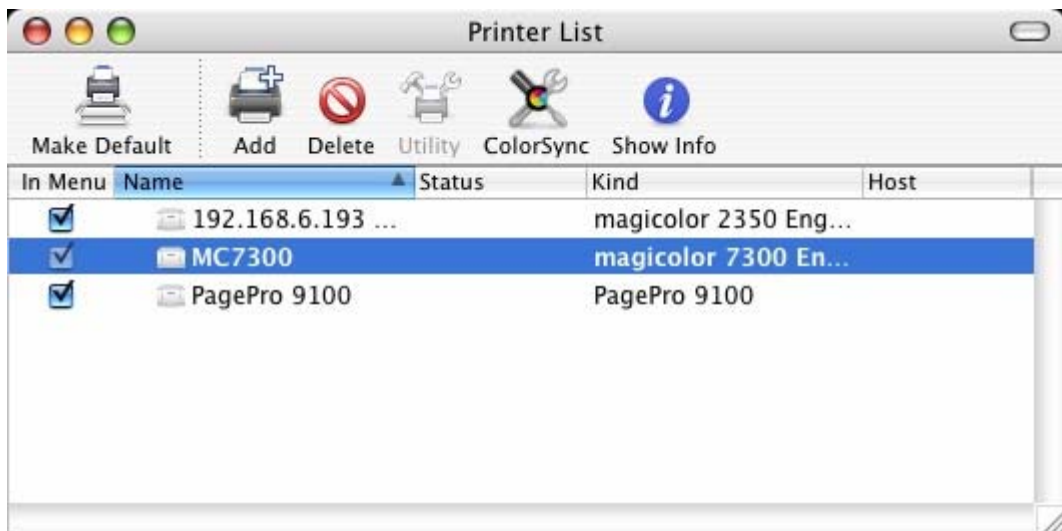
Printer List

Make Default | Add | Delete | Utility | ColorSync | Show Info

| In Menu | Name | Status | Kind | Host |
|---|---|---|---|---|
| ☑ | 192.168.6.193 ... | | magicolor 2350 Eng... | |
| ☑ | MC7300 | | magicolor 7300 En... | |
| ☑ | PagePro 9100 | | PagePro 9100 | |